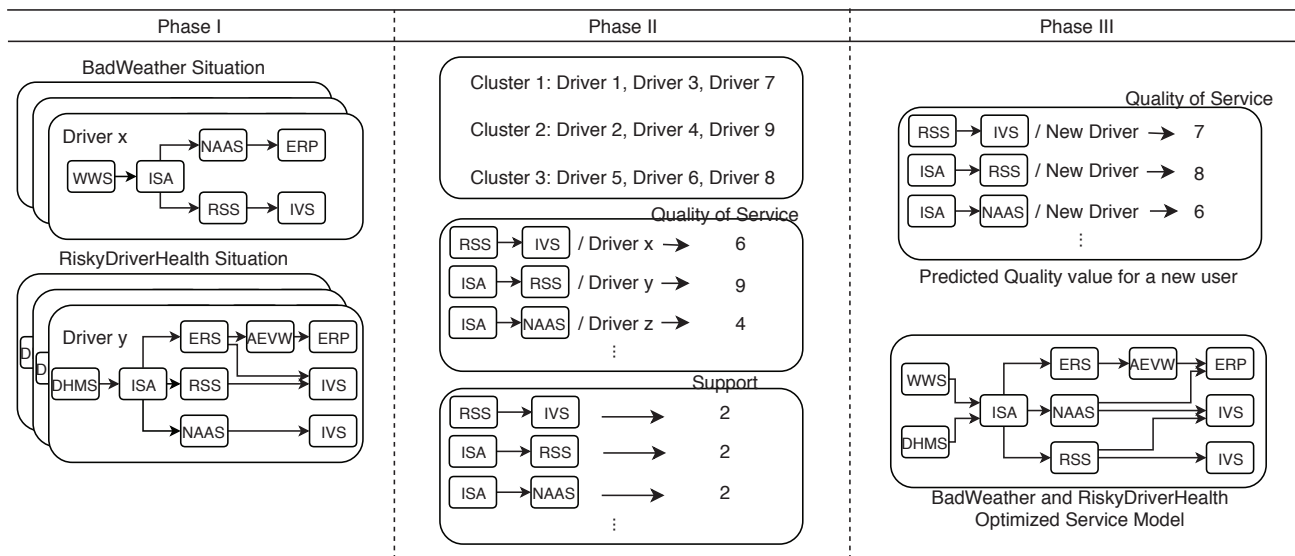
Phase I

BadWeather Situation

Driver x

NAAS ERP

WWS ISA

RSS IVS

RiskyDriverHealth Situation

Driver y

ERS AEVW ERP

D

D

DHMS ISA RSS IVS

NAAS IVS

Phase II

Cluster 1: Driver 1, Driver 3, Driver 7

Cluster 2: Driver 2, Driver 4, Driver 9

Cluster 3: Driver 5, Driver 6, Driver 8

Quality of Service

RSS IVS / Driver x → 6

ISA RSS / Driver y → 9

ISA NAAS / Driver z → 4

⋮

Support

RSS IVS → 2

ISA RSS → 2

ISA NAAS → 2

⋮

Phase III

Quality of Service

RSS IVS / New Driver → 7

ISA RSS / New Driver → 8

ISA NAAS / New Driver → 6

⋮

Predicted Quality value for a new user

ERS AEVW ERP

WWS

ISA NAAS IVS

DHMS

RSS IVS

BadWeather and RiskyDriverHealth Optimized Service Model